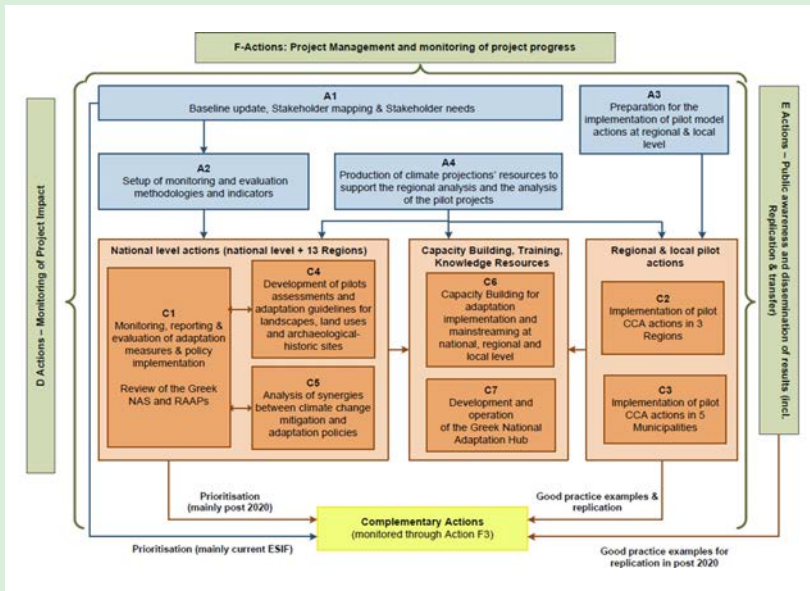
F-Actions: Project Management and monitoring of project progress

D Actions – Monitoring of Project Impact

A1
Baseline update, Stakeholder mapping & Stakeholder needs

A3
Preparation for the implementation of pilot model actions at regional & local level

E Actions – Public awareness and dissemination of results (incl. Replication & transfer)

A2
Setup of monitoring and evaluation methodologies and indicators

A4
Production of climate projections' resources to support the regional analysis and the analysis of the pilot projects

National level actions (national level + 13 Regions)

C1
Monitoring, reporting & evaluation of adaptation measures & policy implementation

Review of the Greek NAS and RAAPs

C4
Development of pilots assessments and adaptation guidelines for landscapes, land uses and archaeological-historic sites

C5
Analysis of synergies between climate change mitigation and adaptation policies

Capacity Building, Training, Knowledge Resources

C6
Capacity Building for adaptation implementation and mainstreaming at national, regional and local level

C7
Development and operation of the Greek National Adaptation Hub

Regional & local pilot actions

C2
Implementation of pilot CCA actions in 3 Regions

C3
Implementation of pilot CCA actions in 5 Municipalities

Prioritisation (mainly post 2020)

Good practice examples & replication

Complementary Actions
(monitored through Action F3)

Prioritisation (mainly current ESIF)

Good practice examples for replication in post 2020